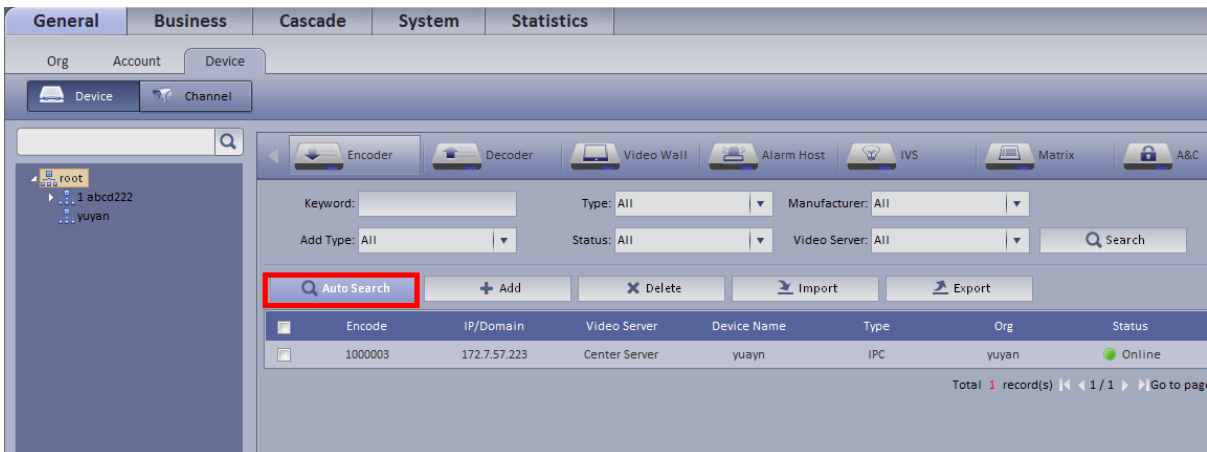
General Business Cascade System Statistics

Org Account Device

Device Channel

root
1 abcd222
yuyan

Encoder Decoder Video Wall Alarm Host IVS Matrix A&C

Keyword:
Type: All
Manufacturer: All
Add Type: All
Status: All
Video Server: All
Search

Auto Search
Add
Delete
Import
Export

| | Encode | IP/Domain | Video Server | Device Name | Type | Org | Status |
|---|---|---|---|---|---|---|---|
| | 1000003 | 172.7.57.223 | Center Server | yuayn | IPC | yuyan | Online |

Total 1 record(s) 1 / 1 Go to page